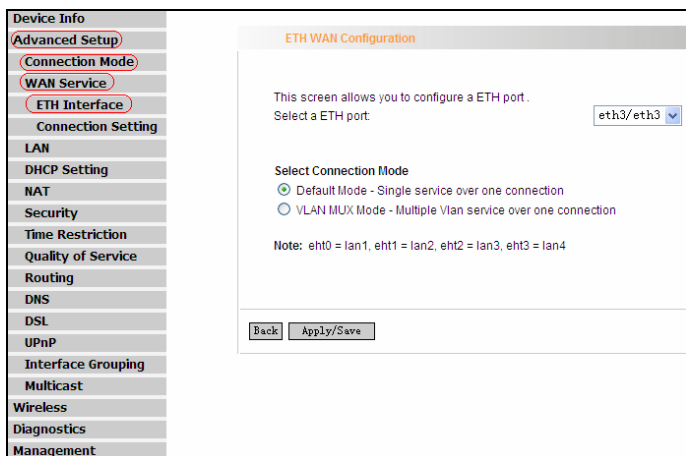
Device Info
Advanced Setup
Connection Mode
WAN Service
ETH Interface
Connection Setting
LAN
DHCP Setting
NAT
Security
Time Restriction
Quality of Service
Routing
DNS
DSL
UPnP
Interface Grouping
Multicast
Wireless
Diagnostics
Management

ETH WAN Configuration

This screen allows you to configure a ETH port .
Select a ETH port: eth3/eth3

Select Connection Mode
Default Mode - Single service over one connection
VLAN MUX Mode - Multiple Vlan service over one connection

Note: eht0 = lan1, eht1 = lan2, eht2 = lan3, eht3 = lan4

Back Apply/Save